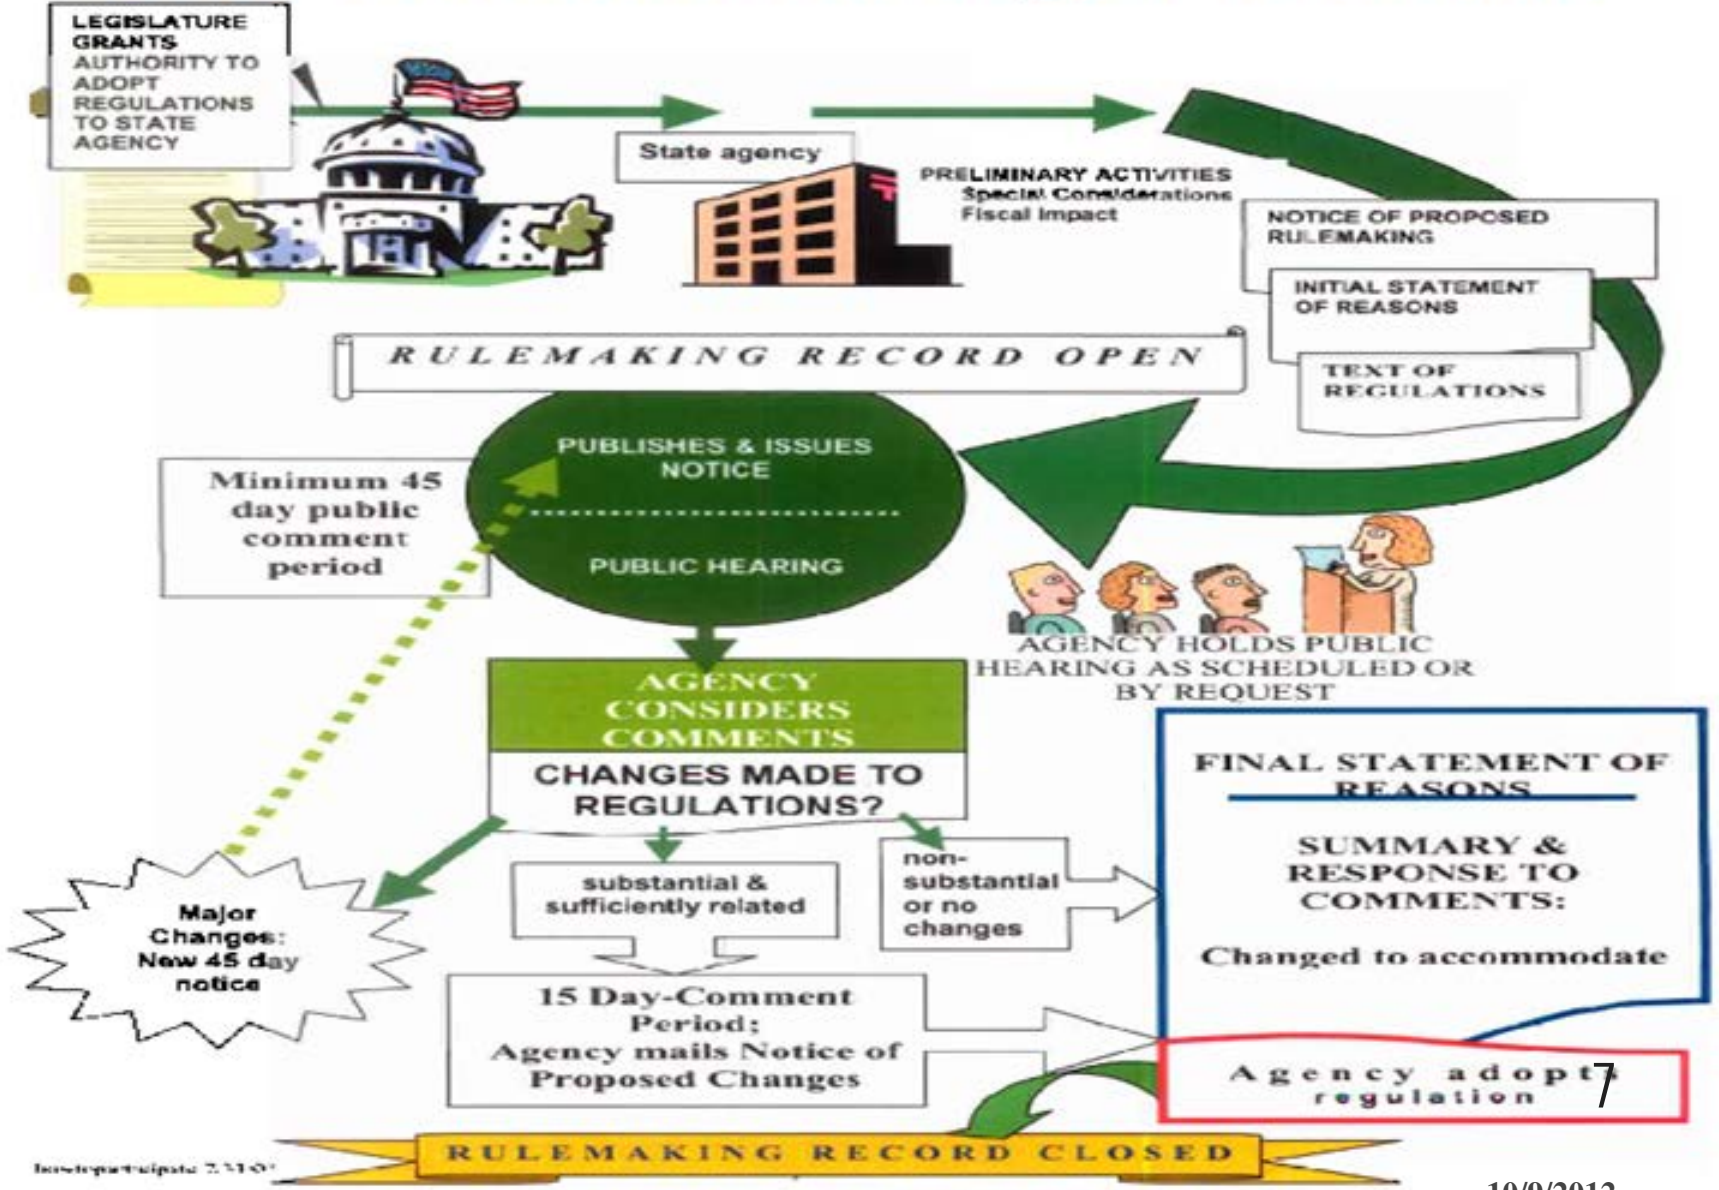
LEGISLATURE GRANTS AUTHORITY TO ADOPT REGULATIONS TO STATE AGENCY

State agency

PRELIMINARY ACTIVITIES
Special Considerations
Fiscal Impact

NOTICE OF PROPOSED RULEMAKING

INITIAL STATEMENT OF REASONS

TEXT OF REGULATIONS

RULEMAKING RECORD OPEN

Minimum 45 day public comment period

PUBLISHES & ISSUES NOTICE

PUBLIC HEARING

AGENCY HOLDS PUBLIC HEARING AS SCHEDULED OR BY REQUEST

AGENCY CONSIDERS COMMENTS

CHANGES MADE TO REGULATIONS?

Major Changes: New 45 day notice

substantial & sufficiently related

non-substantial or no changes

FINAL STATEMENT OF REASONS

SUMMARY & RESPONSE TO COMMENTS:

Changed to accommodate

15 Day-Comment Period; Agency mails Notice of Proposed Changes

Agency adopts regulation

7

RULEMAKING RECORD CLOSED

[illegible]

10/9/2012